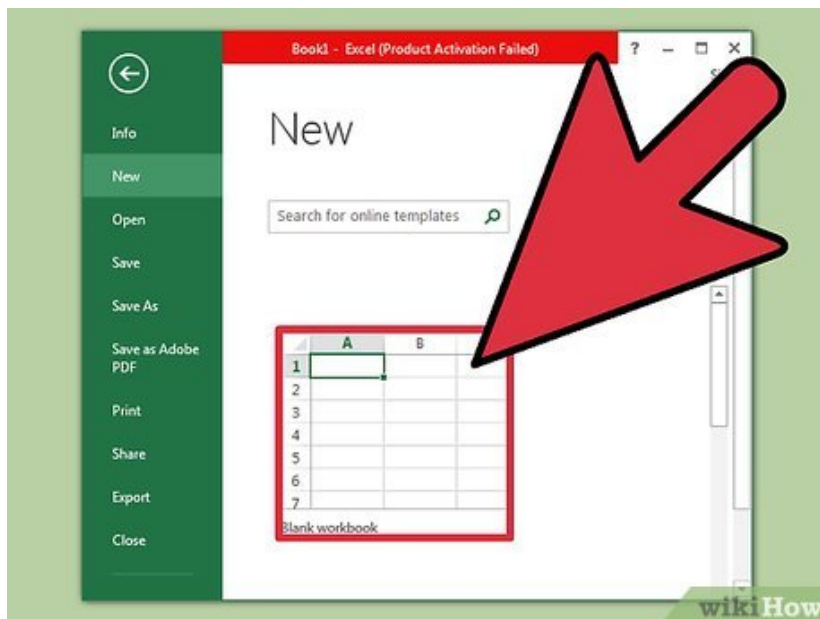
Book1 - Excel (Product Activation Failed)

? – ☐ ×

Info

New

Open

Save

Save As

Save as Adobe PDF

Print

Share

Export

Close

New

Search for online templates

| | A | B |
|---|---|---|
| 1 | | |
| 2 | | |
| 3 | | |
| 4 | | |
| 5 | | |
| 6 | | |
| 7 | | |

Blank workbook

wikiHow